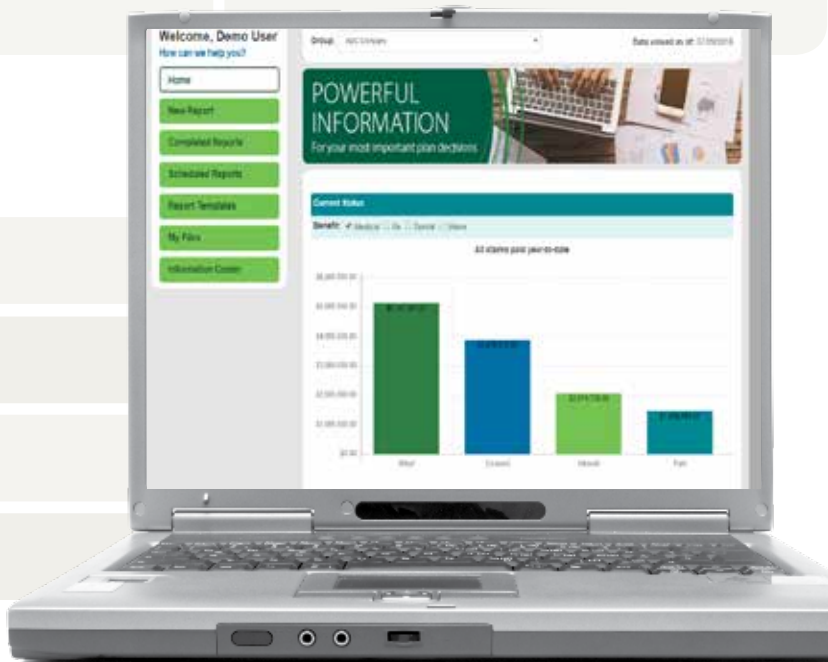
Welcome, Demo User
How can we help you?

Home

New Report

Completed Reports

Scheduled Reports

Report Templates

My Files

Information Center

Group: ABC Company

Data valued as of: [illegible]

POWERFUL INFORMATION
For your most important plan decisions

Current Status

Benefit: Medical Rx Dental Vision

All claims paid year-to-date

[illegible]

$0.00

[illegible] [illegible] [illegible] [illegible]